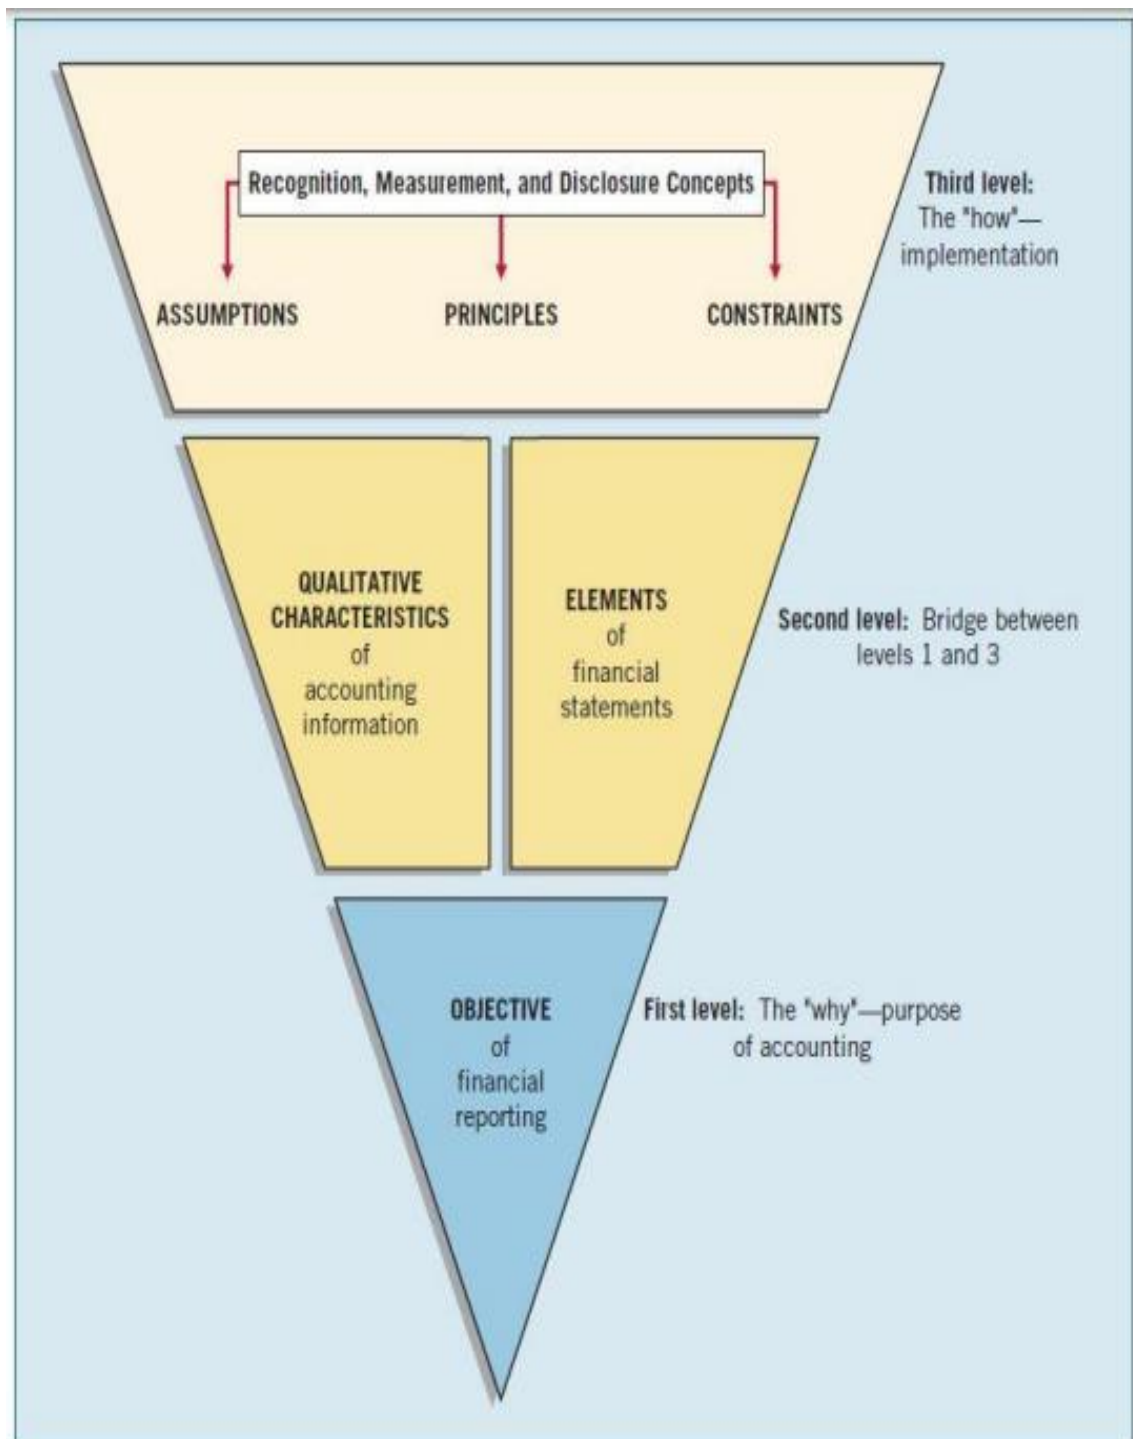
Recognition, Measurement, and Disclosure Concepts

ASSUMPTIONS

PRINCIPLES

CONSTRAINTS

Third level: The "how"—implementation

QUALITATIVE CHARACTERISTICS of accounting information

ELEMENTS of financial statements

Second level: Bridge between levels 1 and 3

OBJECTIVE of financial reporting

First level: The "why"—purpose of accounting